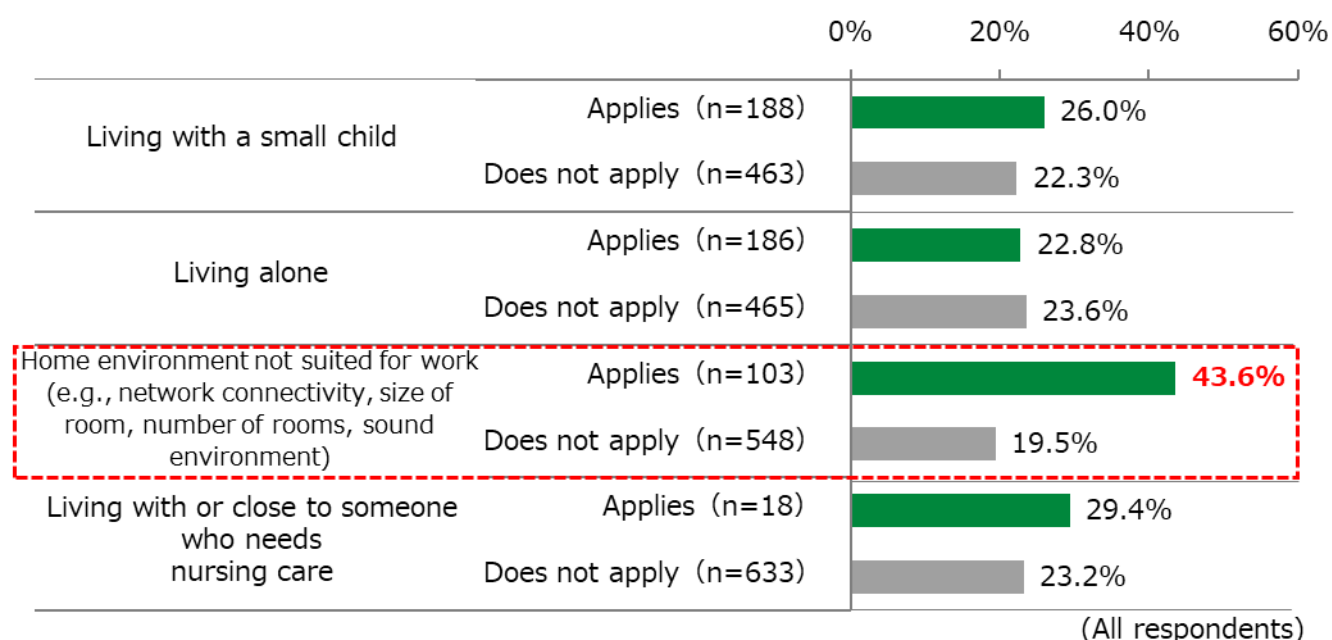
0% 20% 40% 60%

| | | |
|---|---|---|
| Living with a small child | Applies（n=188） | 26.0% |
| | Does not apply（n=463） | 22.3% |
| Living alone | Applies（n=186） | 22.8% |
| | Does not apply（n=465） | 23.6% |
| Home environment not suited for work (e.g., network connectivity, size of room, number of rooms, sound environment) | Applies（n=103） | 43.6% |
| | Does not apply（n=548） | 19.5% |
| Living with or close to someone who needs nursing care | Applies（n=18） | 29.4% |
| | Does not apply（n=633） | 23.2% |

(All respondents)